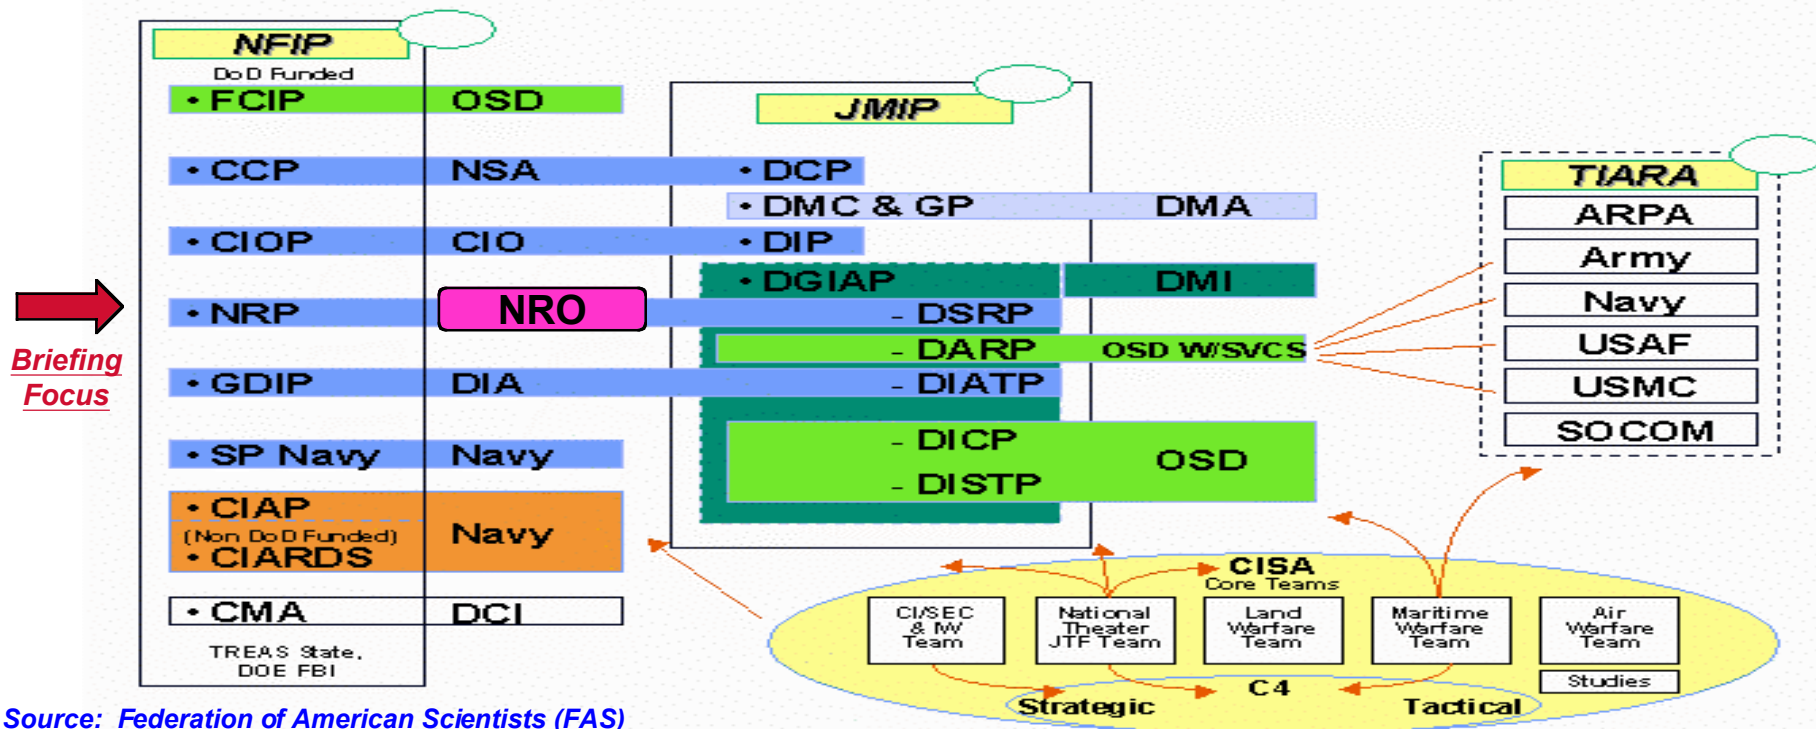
NFIP
DoD Funded
• FCIP OSD
• CCP NSA
• CIOP CIO
• NRP NRO
• GDIP DIA
• SP Navy Navy
• CIAP
(Non DoD Funded)
• CIARDS
Navy
• CMA DCI
TREAS State, DOE FBI

JMIP
• DCP
• DMC & GP DMA
• DIP
• DGIAP DMI
- DSRP
- DARP OSD W/SVCS
- DIATP
- DICP
- DISTP
OSD

TIARA
ARPA
Army
Navy
USAF
USMC
SOCOM

Briefing Focus

CISA
Core Teams
CI/SEC & IW Team
National Theater JTF Team
Land Warfare Team
Maritime Warfare Team
Air Warfare Team
Studies
C4
Strategic
Tactical

Source: Federation of American Scientists (FAS)